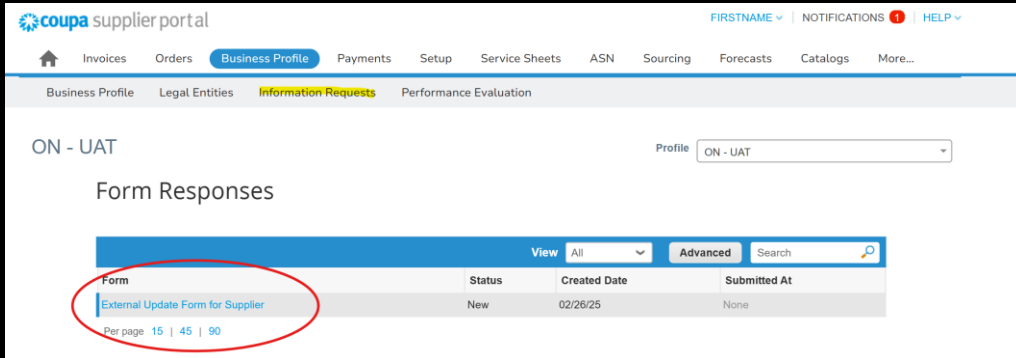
coupa supplier portal

FIRSTNAME | NOTIFICATIONS 1 | HELP

Invoices Orders Business Profile Payments Setup Service Sheets ASN Sourcing Forecasts Catalogs More...

Business Profile Legal Entities Information Requests Performance Evaluation

ON - UAT

Profile ON - UAT

Form Responses

View All Advanced Search

| Form | Status | Created Date | Submitted At |
|---|---|---|---|
| External Update Form for Supplier | New | 02/26/25 | None |

Per page 15 | 45 | 90